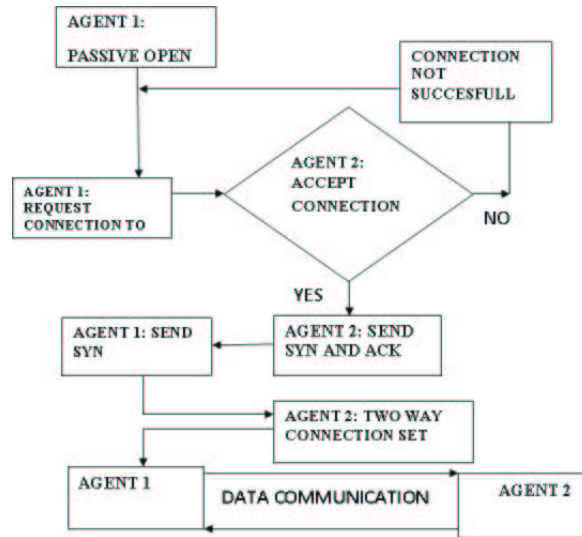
AGENT 1:

PASSIVE OPEN

CONNECTION NOT SUCCESFULL

AGENT 1: REQUEST CONNECTION TO

AGENT 2: ACCEPT CONNECTION

NO

YES

AGENT 1: SEND SYN

AGENT 2: SEND SYN AND ACK

AGENT 2: TWO WAY CONNECTION SET

AGENT 1

DATA COMMUNICATION

AGENT 2